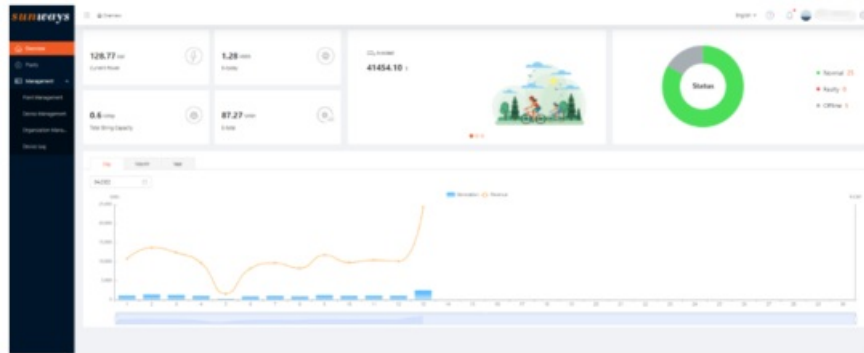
sunways

Overview
Plants
Management
Plant Management
Device Management
Organization Mana...
Device log

Overview

English

128.77 kW
Current Power

1.28 MWh
E-today

0.6 MWp
Total String Capacity

87.27 MWh
E-total

$CO_2$ Avoided
41454.10 t

Status

Normal 23
Faulty 0
Offline 8

Day
Month
Year

Generation
Revenue

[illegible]